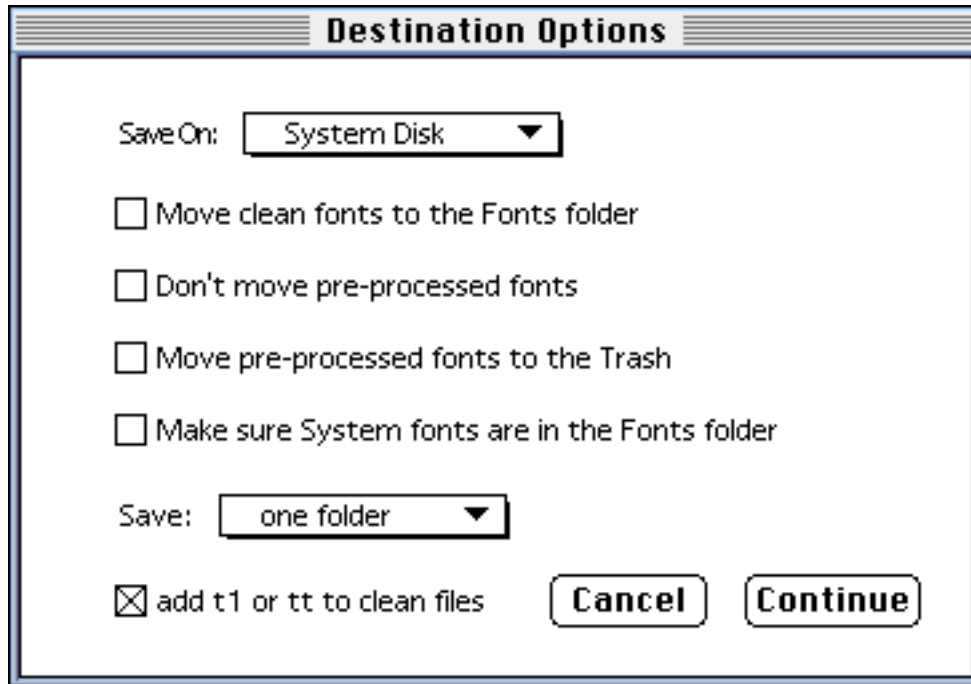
Destination Options

Save On: System Disk

Move clean fonts to the Fonts folder

Don't move pre-processed fonts

Move pre-processed fonts to the Trash

Make sure System fonts are in the Fonts folder

Save: one folder

add t1 or tt to clean files

Cancel

Continue